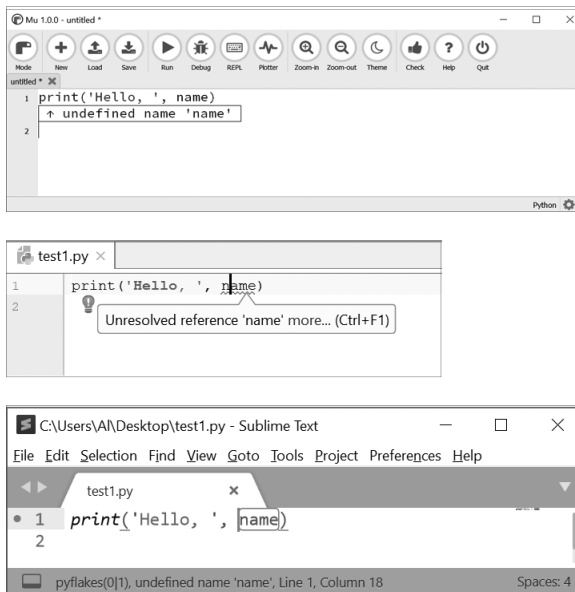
Mu 1.0.0 - untitled *

Mode New Load Save Run Debug REPL Plotter Zoom-in Zoom-out Theme Check Help Quit

untitled *

1 print('Hello, ', name)
↑ undefined name 'name'
2

Python

test1.py ×

1 print('Hello, ', name)
2

Unresolved reference 'name' more... (Ctrl+F1)

C:\Users\Al\Desktop\test1.py - Sublime Text

File Edit Selection Find View Goto Tools Project Preferences Help

test1.py ×

1 print('Hello, ', name)
2

pyflakes(0|1), undefined name 'name', Line 1, Column 18

Spaces: 4